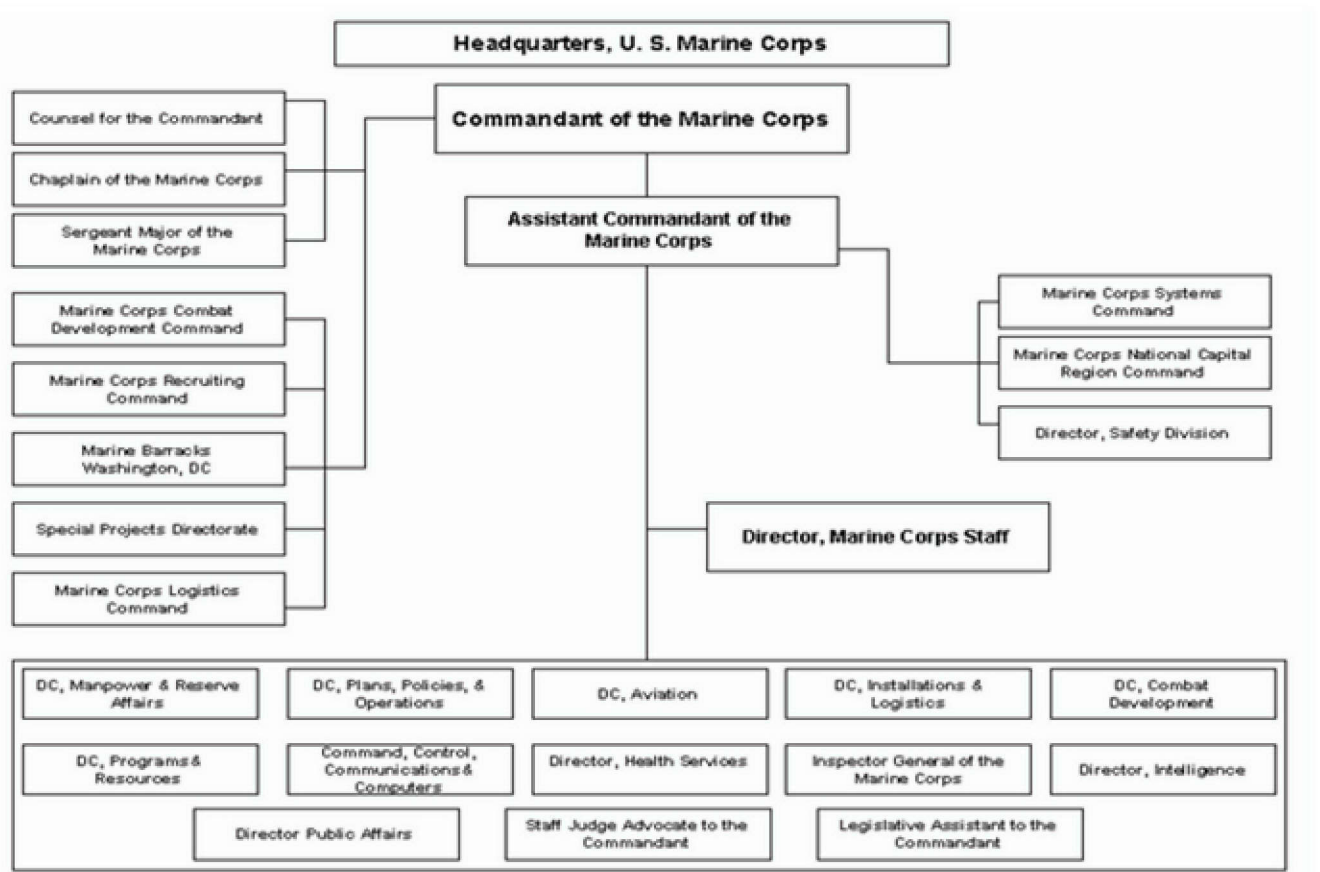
Headquarters, U. S. Marine Corps

Commandant of the Marine Corps

Counsel for the Commandant

Chaplain of the Marine Corps

Sergeant Major of the Marine Corps

Assistant Commandant of the Marine Corps

Marine Corps Combat Development Command

Marine Corps Recruiting Command

Marine Barracks Washington, DC

Special Projects Directorate

Marine Corps Logistics Command

Marine Corps Systems Command

Marine Corps National Capital Region Command

Director, Safety Division

Director, Marine Corps Staff

DC, Manpower & Reserve Affairs

DC, Plans, Policies, & Operations

DC, Aviation

DC, Installations & Logistics

DC, Combat Development

DC, Programs & Resources

Command, Control, Communications & Computers

Director, Health Services

Inspector General of the Marine Corps

Director, Intelligence

Director Public Affairs

Staff Judge Advocate to the Commandant

Legislative Assistant to the Commandant